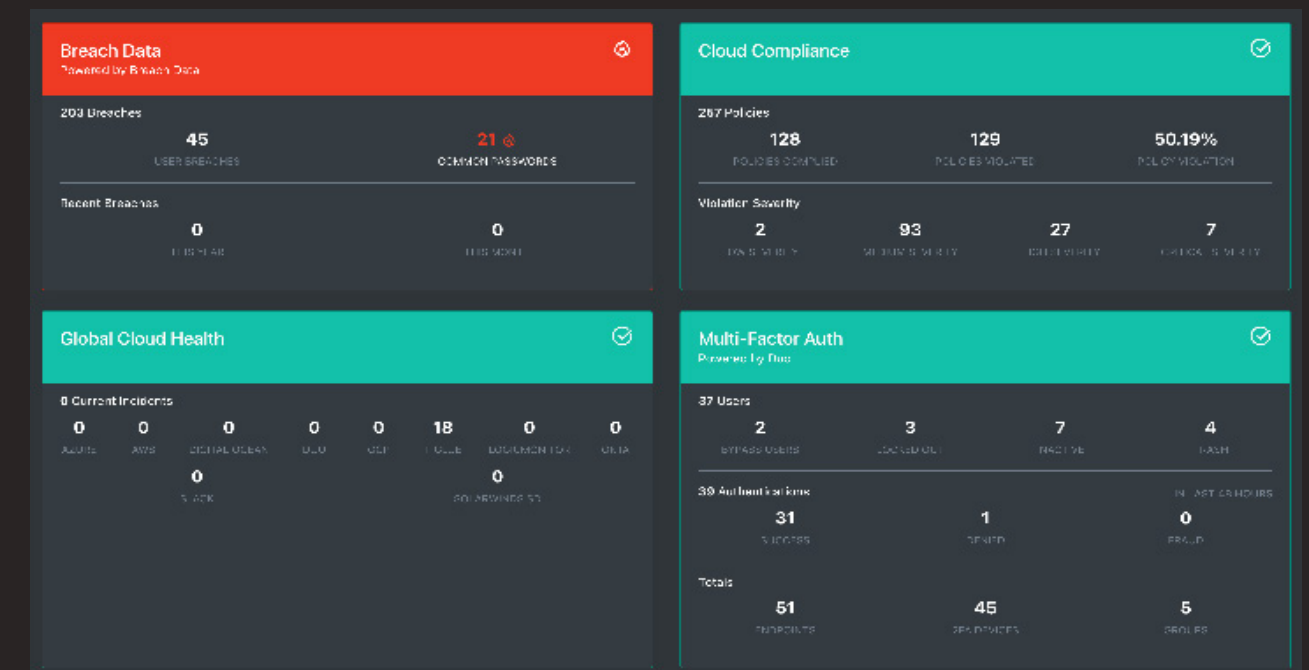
Breach Data
Powered by Breach Data

203 Breaches
45
USER BREACHES
21
COMMON PASSWORDS

Recent Breaches
0
THIS YEAR
0
THIS MONTH

Cloud Compliance

257 Policies
128
POLICIES COMPLIED
129
POLICIES VIOLATED
50.19%
POLICY VIOLATION

Violation Severity
2
LOW SEVERITY
93
MEDIUM SEVERITY
27
HIGH SEVERITY
7
CRITICAL SEVERITY

Global Cloud Health

0 Current Incidents
0
AZURE
0
AWS
0
DIGITAL OCEAN
0
DUO
0
GCP
18
GOOGLE
0
LOGMEIN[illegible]
0
OKTA
0
SLACK
0
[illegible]

Multi-Factor Auth
Powered by Duo

37 Users
2
BYPASS USERS
3
LOCKED OUT
7
INACTIVE
4
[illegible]

39 Authentications
IN LAST 48 HOURS
31
SUCCESS
1
DENIED
0
FRAUD

Totals
51
ENDPOINTS
45
2FA DEVICES
5
GROUPS